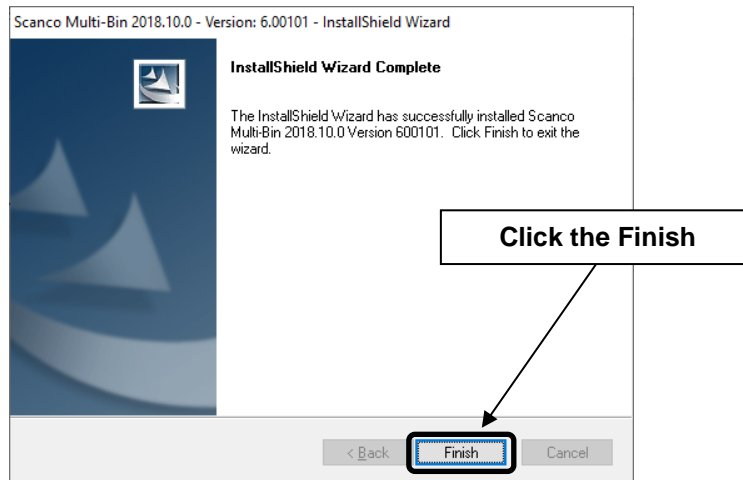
Scanco Multi-Bin 2018.10.0 - Version: 6.00101 - InstallShield Wizard

InstallShield Wizard Complete

The InstallShield Wizard has successfully installed Scanco Multi-Bin 2018.10.0 Version 600101. Click Finish to exit the wizard.

Click the Finish

< Back

Finish

Cancel